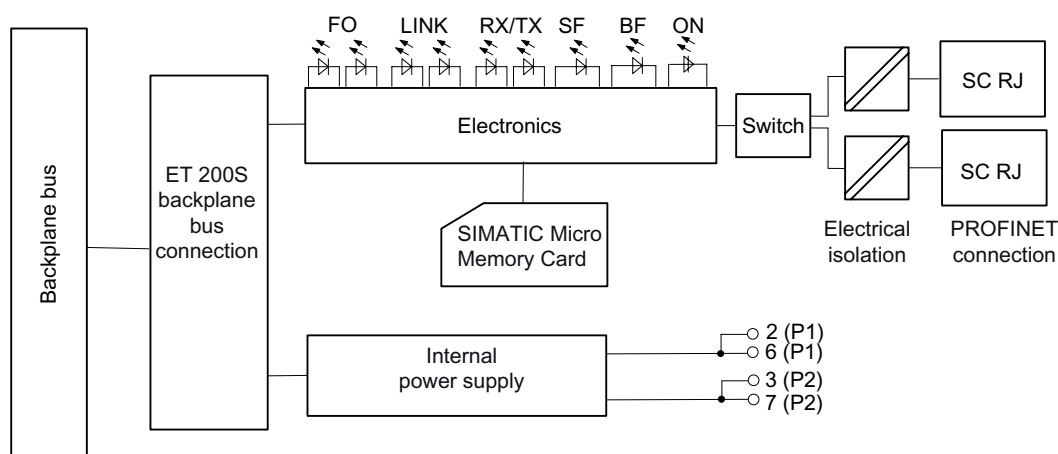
Backplane bus

ET 200S backplane bus connection

FO LINK RX/TX SF BF ON

Electronics

SIMATIC Micro Memory Card

Switch

SC RJ

SC RJ

Electrical isolation

PROFINET connection

Internal power supply

2 (P1)
6 (P1)
3 (P2)
7 (P2)